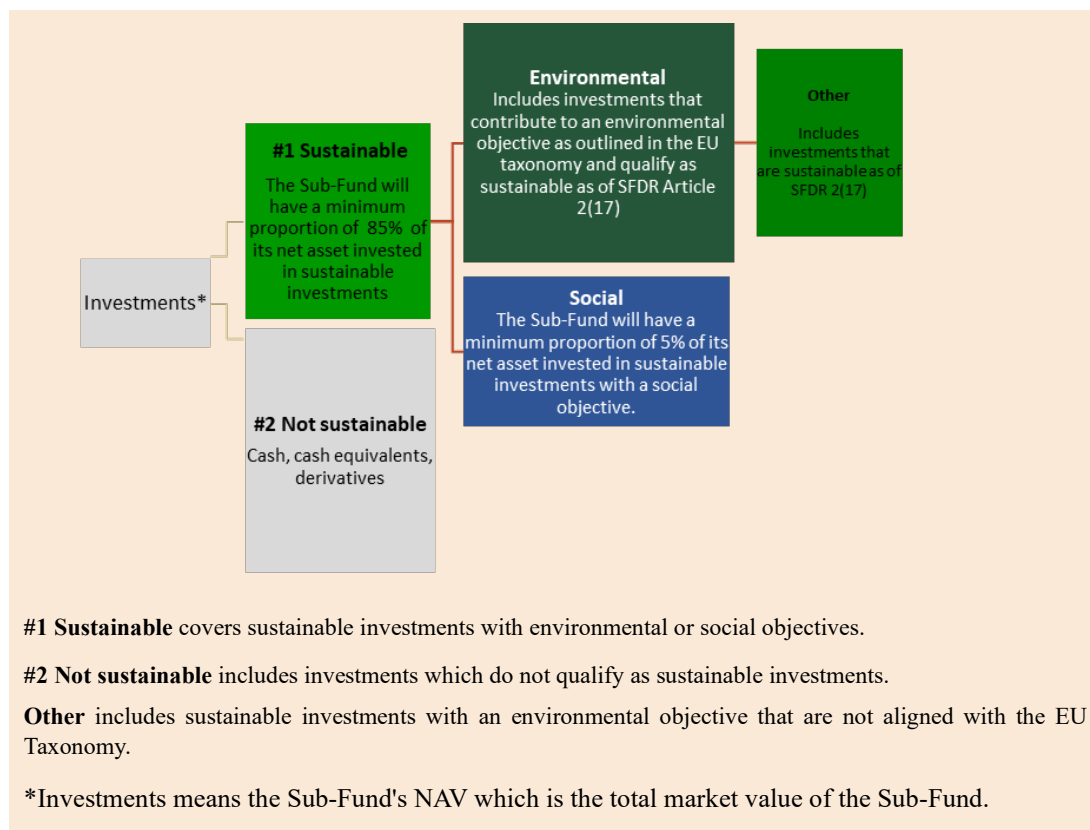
Investments*

#1 Sustainable
The Sub-Fund will have a minimum proportion of 85% of its net asset invested in sustainable investments

#2 Not sustainable
Cash, cash equivalents, derivatives

Environmental
Includes investments that contribute to an environmental objective as outlined in the EU taxonomy and qualify as sustainable as of SFDR Article 2(17)

Social
The Sub-Fund will have a minimum proportion of 5% of its net asset invested in sustainable investments with a social objective.

Other

Includes investments that are sustainable as of SFDR 2(17)

#1 Sustainable covers sustainable investments with environmental or social objectives.

#2 Not sustainable includes investments which do not qualify as sustainable investments.

Other includes sustainable investments with an environmental objective that are not aligned with the EU Taxonomy.

*Investments means the Sub-Fund's NAV which is the total market value of the Sub-Fund.